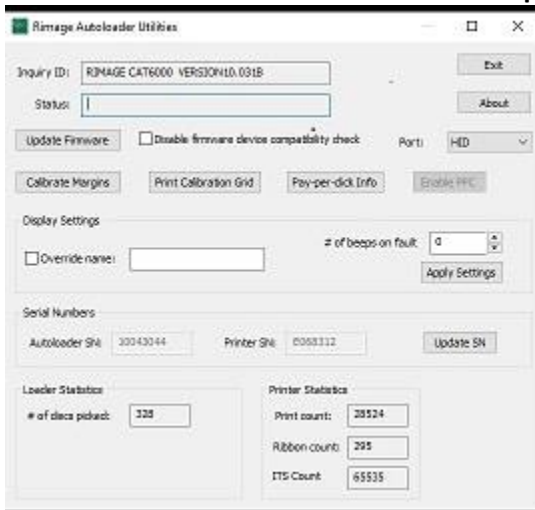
Rimage Autoloader Utilities

Inquiry ID: RIMAGE CAT6000 VERSION10.031B

Exit

Status:

About

Update Firmware

Disable firmware device compatibility check

Port: HID

Calibrate Margins

Print Calibration Grid

Pay-per-click Info

Enable PPC

Display Settings

Override name:

# of beeps on fault 0

Apply Settings

Serial Numbers

Autoloader SN: 30043044

Printer SN: E068312

Update SN

Loader Statistics

# of discs picked: 328

Printer Statistics

Print count: 28524

Ribbon count: 295

ITS Count 65535